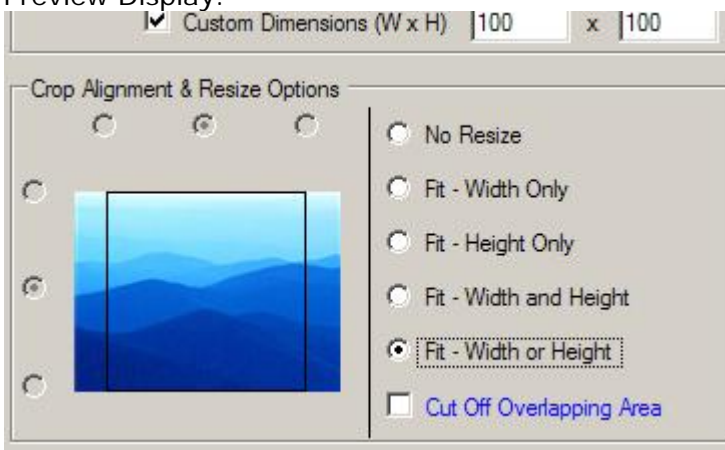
Preview Display:
Custom Dimensions (W x H) 100 x 100

Crop Alignment & Resize Options

No Resize
Fit - Width Only
Fit - Height Only
Fit - Width and Height
Fit - Width or Height
Cut Off Overlapping Area